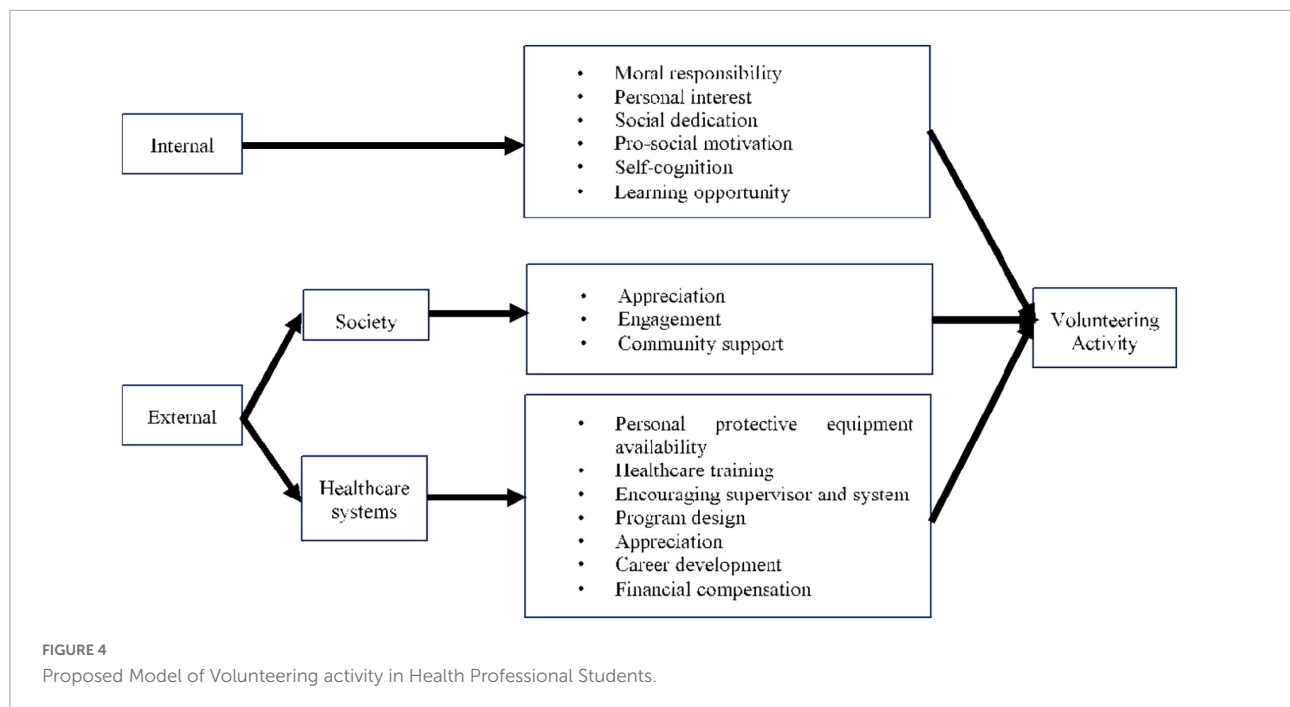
Internal

• Moral responsibility
• Personal interest
• Social dedication
• Pro-social motivation
• Self-cognition
• Learning opportunity

Society

• Appreciation
• Engagement
• Community support

Volunteering Activity

External

Healthcare systems

• Personal protective equipment availability
• Healthcare training
• Encouraging supervisor and system
• Program design
• Appreciation
• Career development
• Financial compensation

FIGURE 4
Proposed Model of Volunteering activity in Health Professional Students.